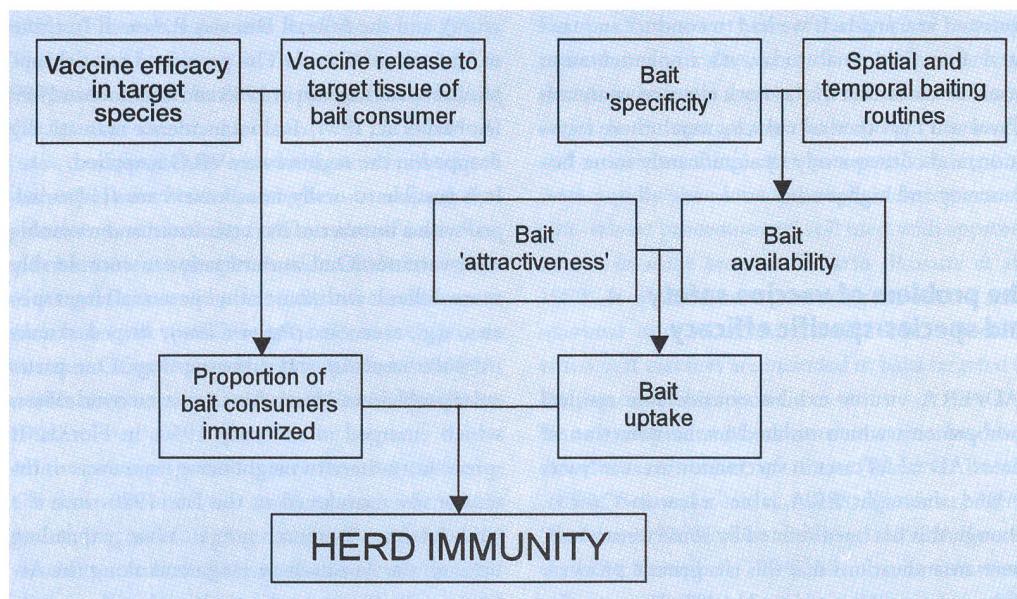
Vaccine efficacy in target species

Vaccine release to target tissue of bait consumer

Bait 'specificity'

Spatial and temporal baiting routines

Bait 'attractiveness'

Bait availability

Proportion of bait consumers immunized

Bait uptake

HERD IMMUNITY